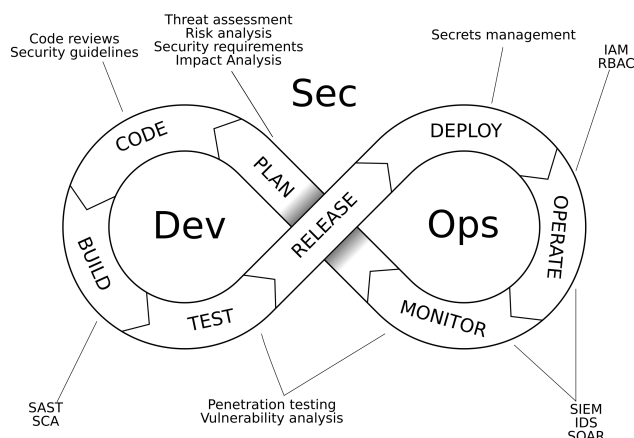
Code reviews
Security guidelines

Threat assessment
Risk analysis
Security requirements
Impact Analysis

Secrets management

IAM
RBAC

Sec

CODE

PLAN

DEPLOY

Dev

RELEASE

Ops

OPERATE

BUILD

TEST

MONITOR

SAST
SCA

Penetration testing
Vulnerability analysis

SIEM
IDS
SOAR